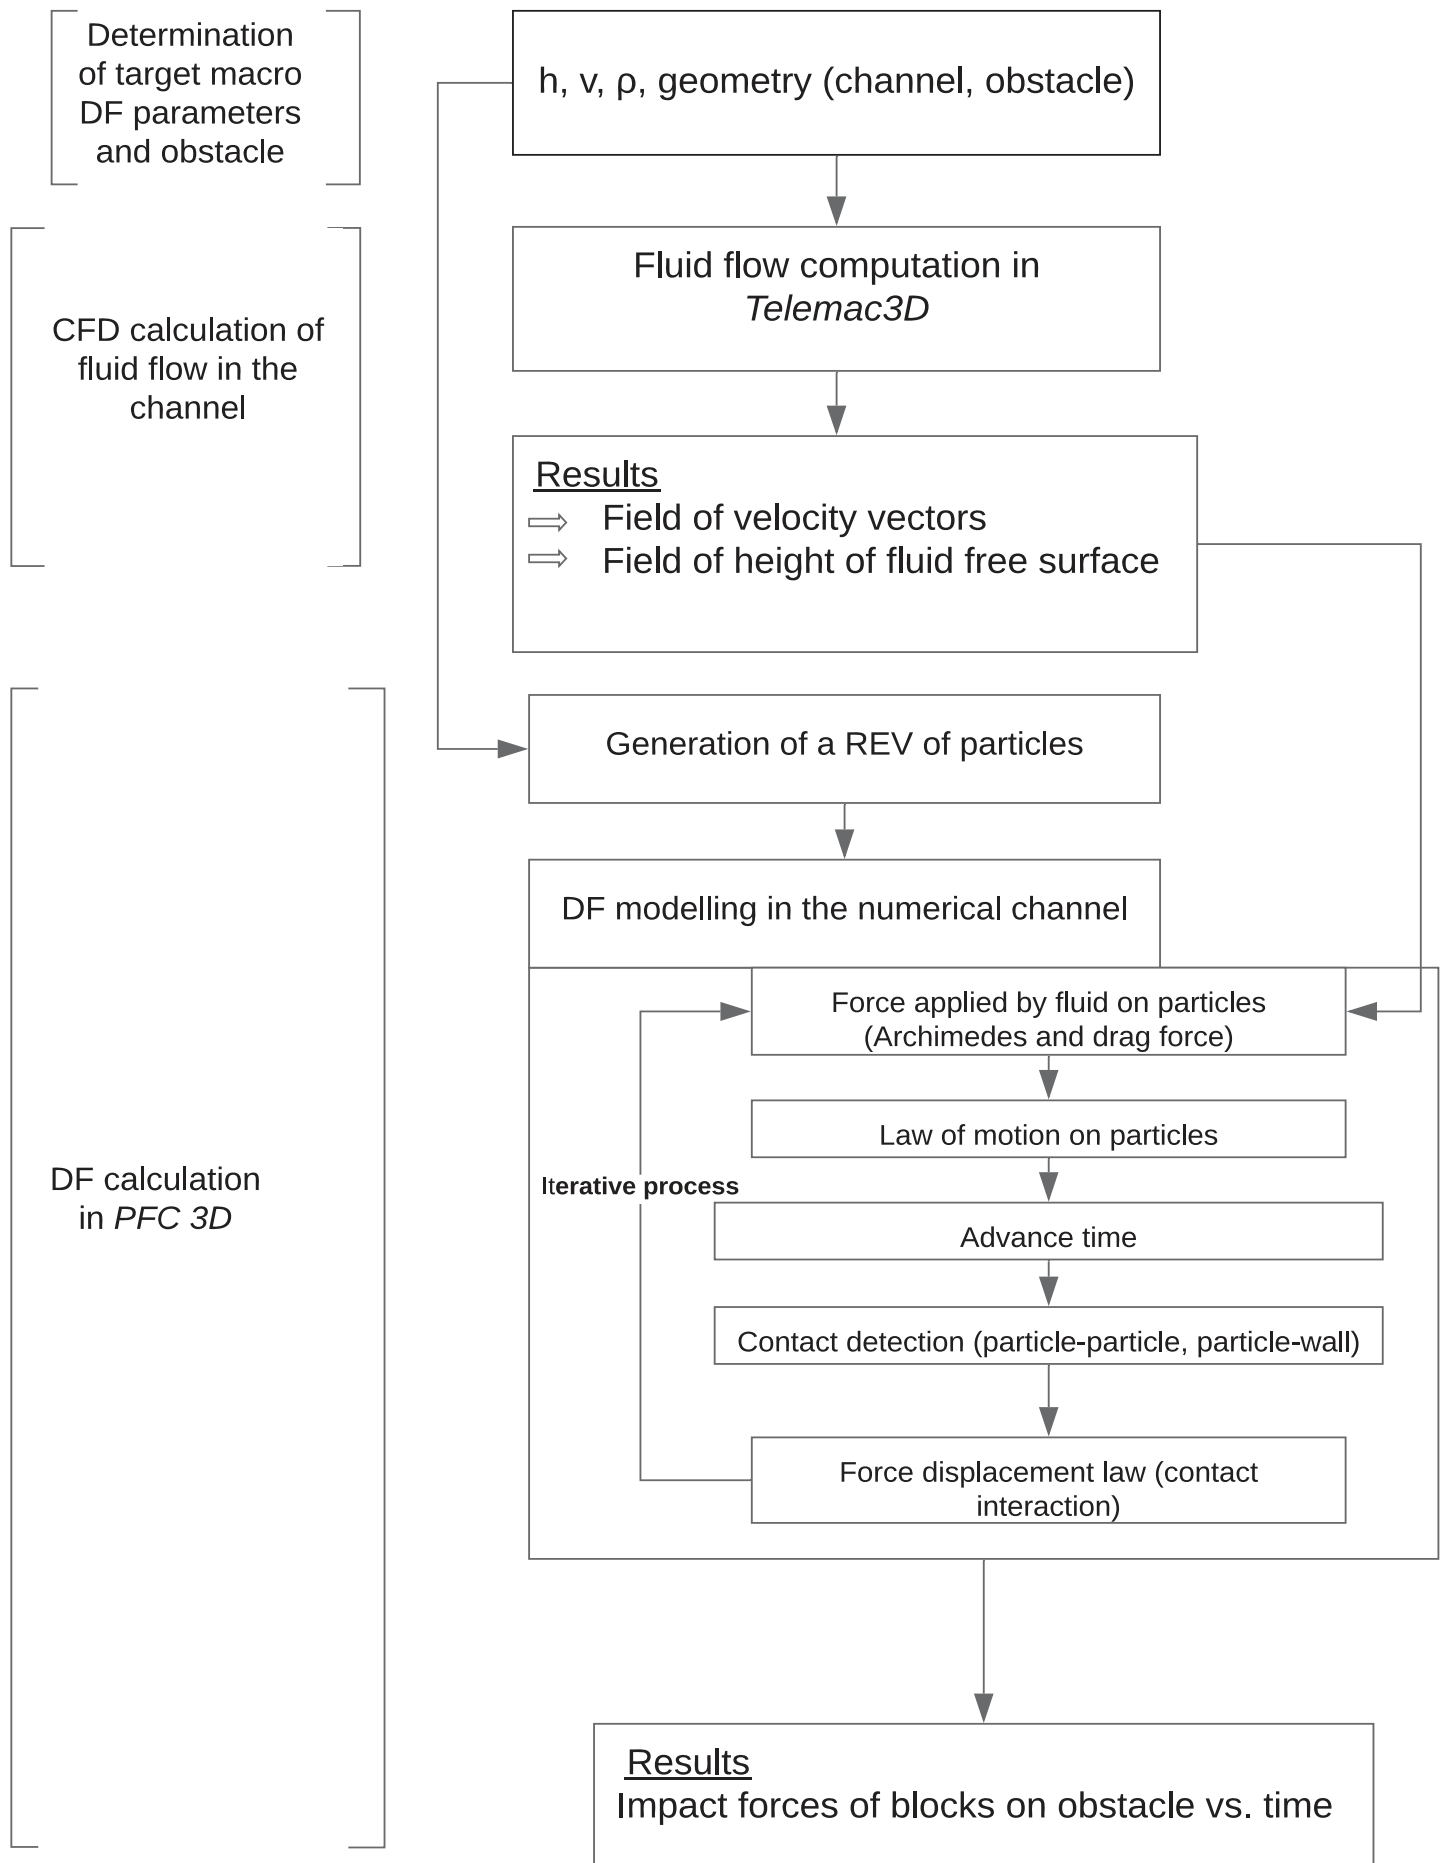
Determination of target macro DF parameters and obstacle

h, v, ρ, geometry (channel, obstacle)

CFD calculation of fluid flow in the channel

Fluid flow computation in *Telemac3D*

Results
⇨ Field of velocity vectors
⇨ Field of height of fluid free surface

DF calculation in *PFC 3D*

Generation of a REV of particles

DF modelling in the numerical channel

Force applied by fluid on particles (Archimedes and drag force)

Law of motion on particles

Iterative process

Advance time

Contact detection (particle-particle, particle-wall)

Force displacement law (contact interaction)

Results
Impact forces of blocks on obstacle vs. time